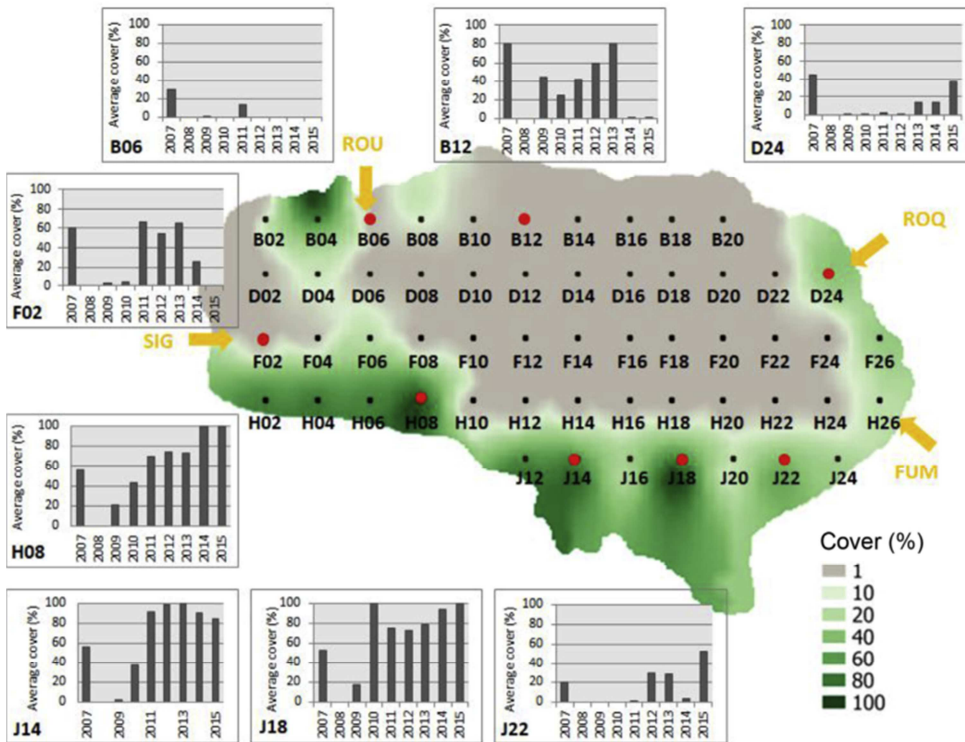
B06
Average cover (%)
100
80
60
40
20
0
2007 2008 2009 2010 2011 2012 2013 2014 2015

B12
Average cover (%)
100
80
60
40
20
0
2007 2008 2009 2010 2011 2012 2013 2014 2015

D24
Average cover (%)
100
80
60
40
20
0
2007 2008 2009 2010 2011 2012 2013 2014 2015

F02
Average cover (%)
100
80
60
40
20
0
2007 2008 2009 2010 2011 2012 2013 2014 2015

ROU
ROQ
SIG
FUM

B02 B04 B06 B08 B10 B12 B14 B16 B18 B20
D02 D04 D06 D08 D10 D12 D14 D16 D18 D20 D22 D24
F02 F04 F06 F08 F10 F12 F14 F16 F18 F20 F22 F24 F26
H02 H04 H06 H08 H10 H12 H14 H16 H18 H20 H22 H24 H26
J12 J14 J16 J18 J20 J22 J24

H08
Average cover (%)
100
80
60
40
20
0
2007 2008 2009 2010 2011 2012 2013 2014 2015

Cover (%)
1
10
20
40
60
80
100

J14
Average cover (%)
100
80
60
40
20
0
2007 2009 2011 2013 2015

J18
Average cover (%)
100
80
60
40
20
0
2007 2008 2009 2010 2011 2012 2013 2014 2015

J22
Average cover (%)
100
80
60
40
20
0
2007 2008 2009 2010 2011 2012 2013 2014 2015